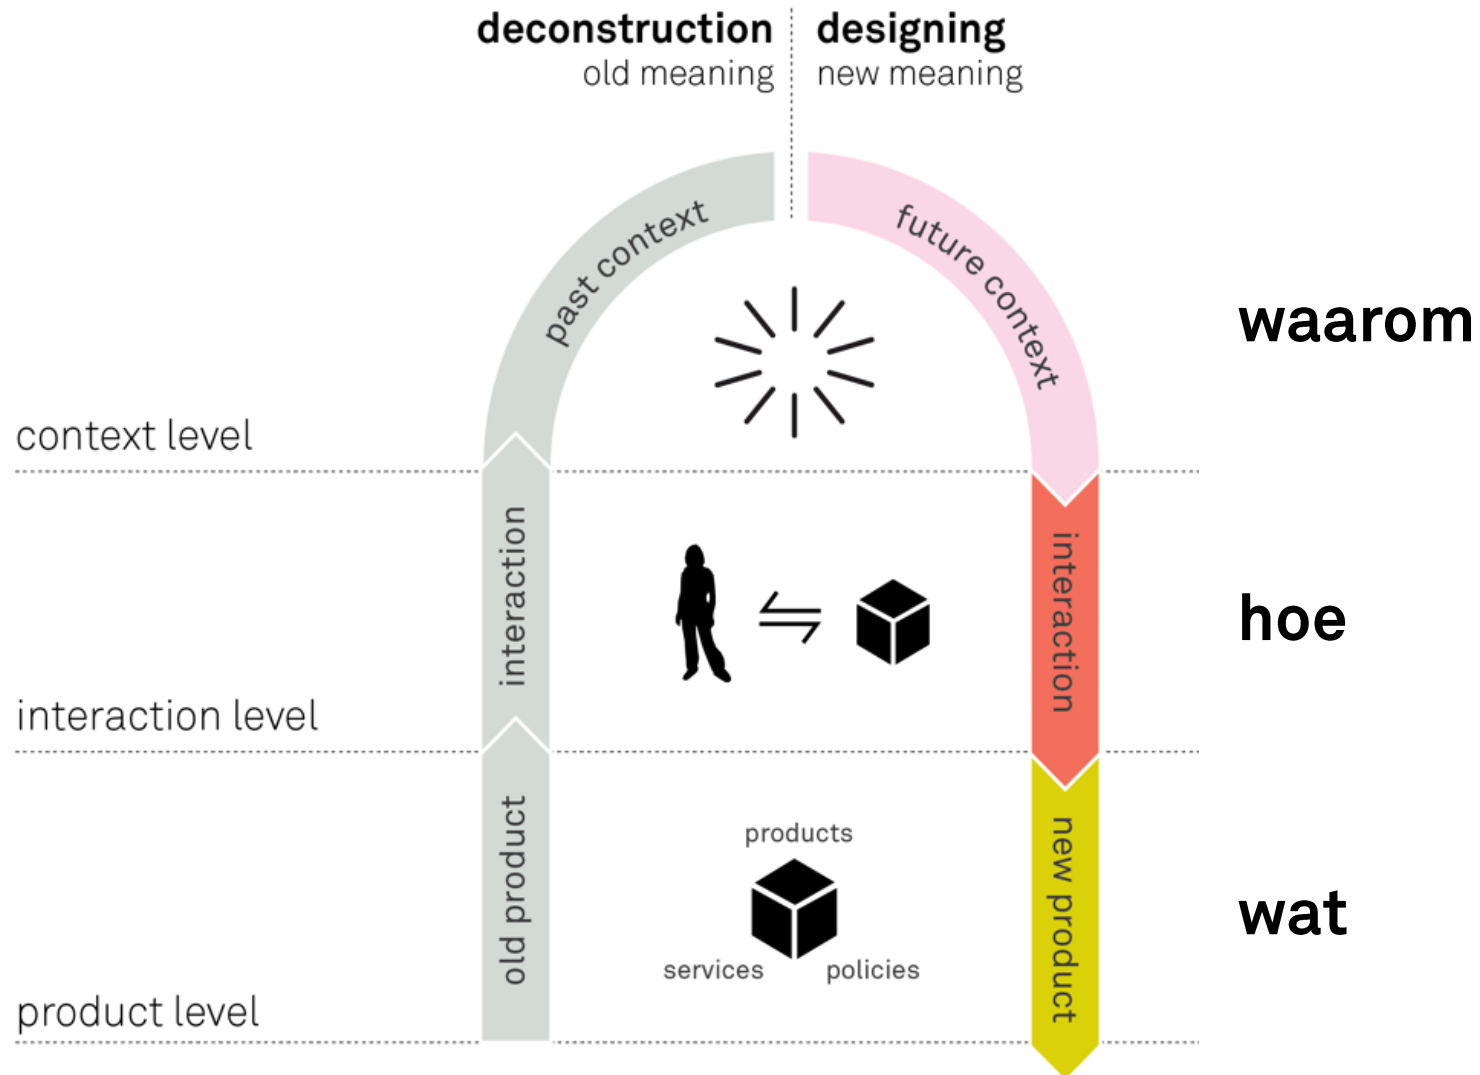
deconstruction
old meaning

designing
new meaning

past context

future context

waarom

context level

interaction

interaction

hoe

interaction level

old product

products

services

policies

new product

wat

product level